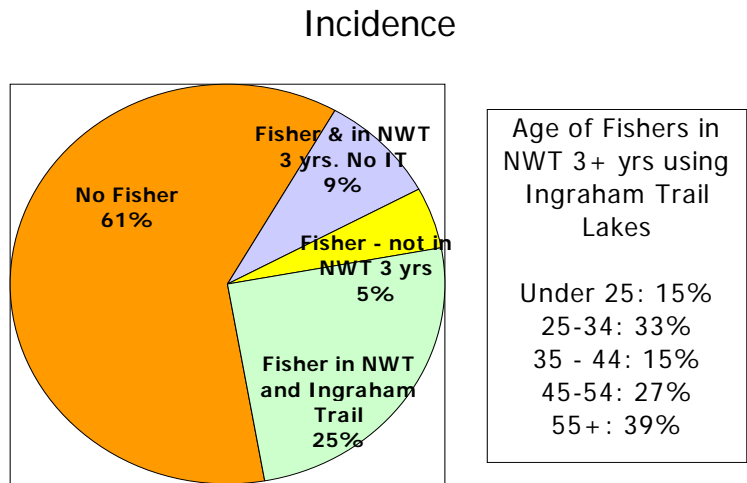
Incidence

No Fisher
61%

Fisher & in NWT
3 yrs. No IT
9%

Fisher - not in
NWT 3 yrs
5%

Fisher in NWT
and Ingraham
Trail
25%

Age of Fishers in NWT 3+ yrs using Ingraham Trail Lakes

Under 25: 15%
25-34: 33%
35 - 44: 15%
45-54: 27%
55+: 39%